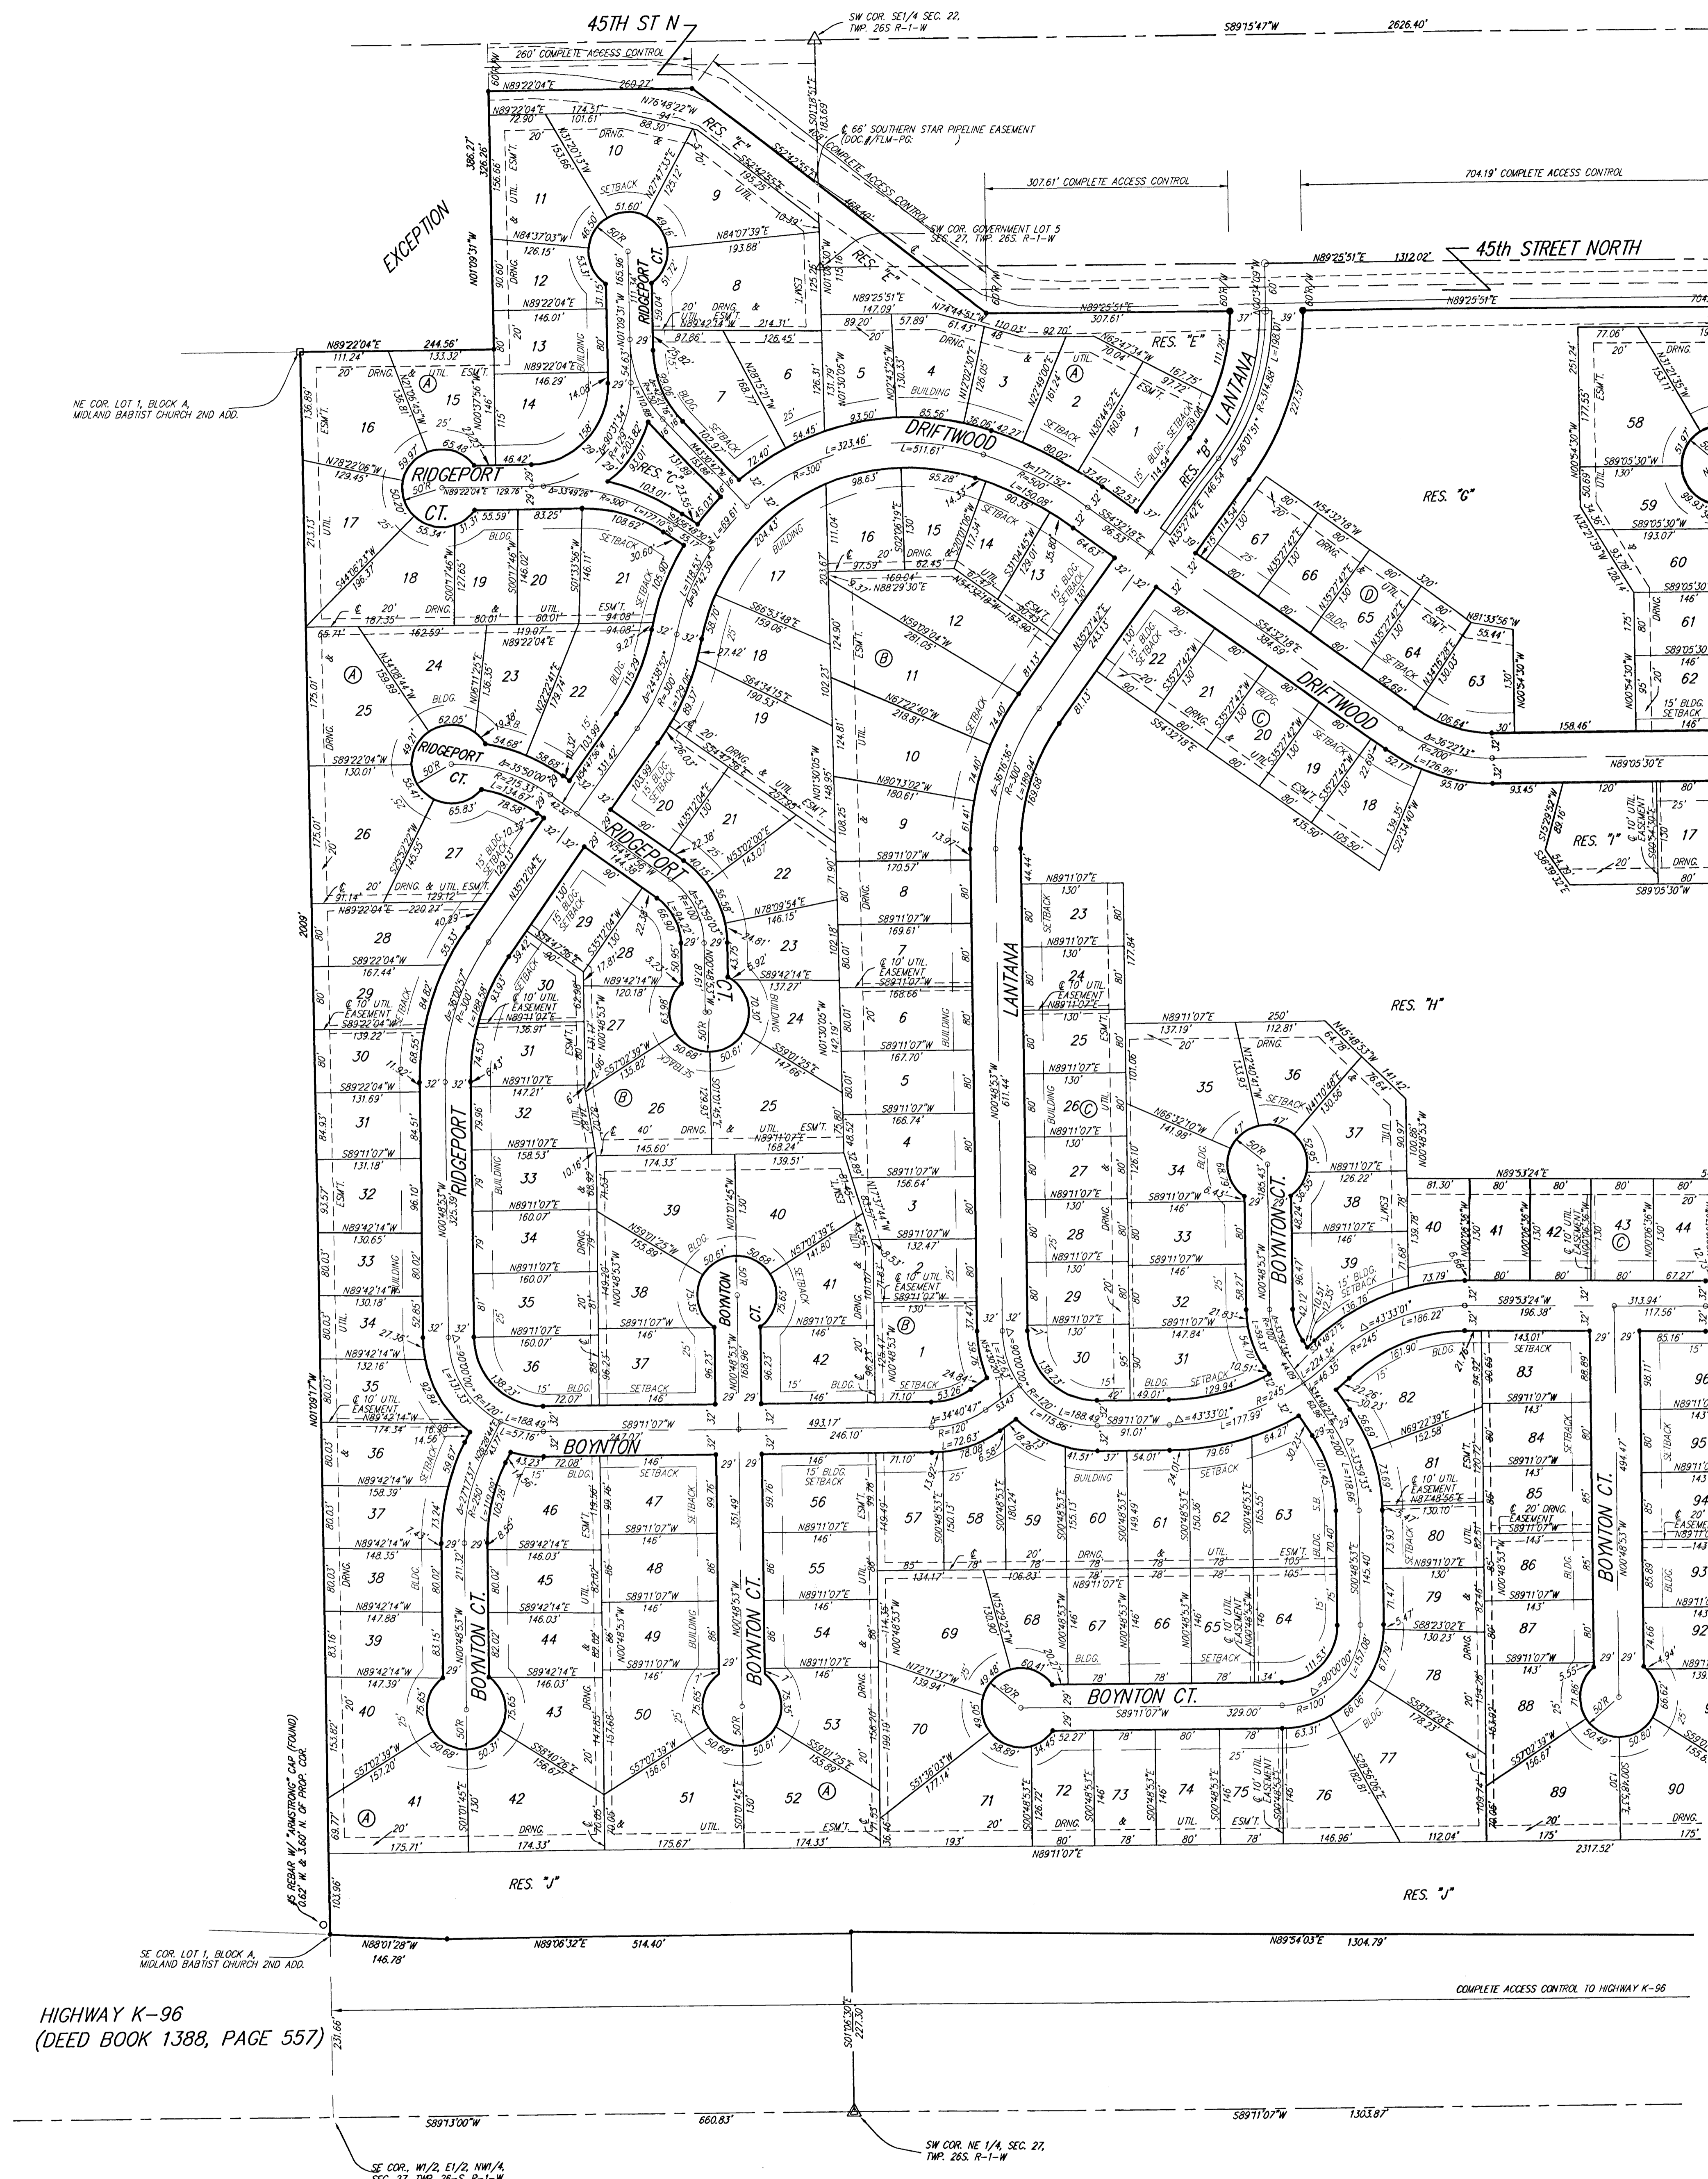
45TH ST N

SW COR. SE1/4 SEC. 22, TWP. 26S R-1-W

S89°15'47"W 2626.40'

260' COMPLETE ACCESS CONTROL

N89°22'04"E 260.27'

N76°48'22"W

RES. "E"

66' SOUTHERN STAR PIPELINE EASEMENT (DOC.#/FLM-PG: )

COMPLETE ACCESS CONTROL

307.61' COMPLETE ACCESS CONTROL

704.19' COMPLETE ACCESS CONTROL

SW COR. GOVERNMENT LOT 5 SEC. 27, TWP. 26S, R-1-W

45th STREET NORTH

N89°25'51"E 1312.02'

N89°25'51"E

EXCEPTION

NE COR. LOT 1, BLOCK A, MIDLAND BABTIST CHURCH 2ND ADD.

RIDGEPORT CT.

RIDGEPORT

DRIFTWOOD

LANTANA

RES. "B"

RES. "C"

RES. "G"

RES. "H"

RES. "I"

RES. "J"

BOYNTON

BOYNTON CT.

BOYNTON'S CT.

N89°05'30"E

N89°53'24"E

N89°11'07"E

2009'

#5 REBAR W/ "ARMSTRONG" CAP (FOUND) 0.62' W. & 3.60' N. OF PROP. COR.

SE COR. LOT 1, BLOCK A, MIDLAND BABTIST CHURCH 2ND ADD.

N88°01'28"W 146.78'

N89°06'32"E 514.40'

N89°54'03"E 1304.79'

2317.52'

COMPLETE ACCESS CONTROL TO HIGHWAY K-96

HIGHWAY K-96
(DEED BOOK 1388, PAGE 557)

S01°05'30"E 227.30

231.66'

S89°13'00"W 660.83'

S89°11'07"W 1303.87'

SW COR. NE 1/4, SEC. 27, TWP. 26S, R-1-W

SE COR. W1/2, E1/2, NW1/4, SEC. 27, TWP. 26-S, R-1-W